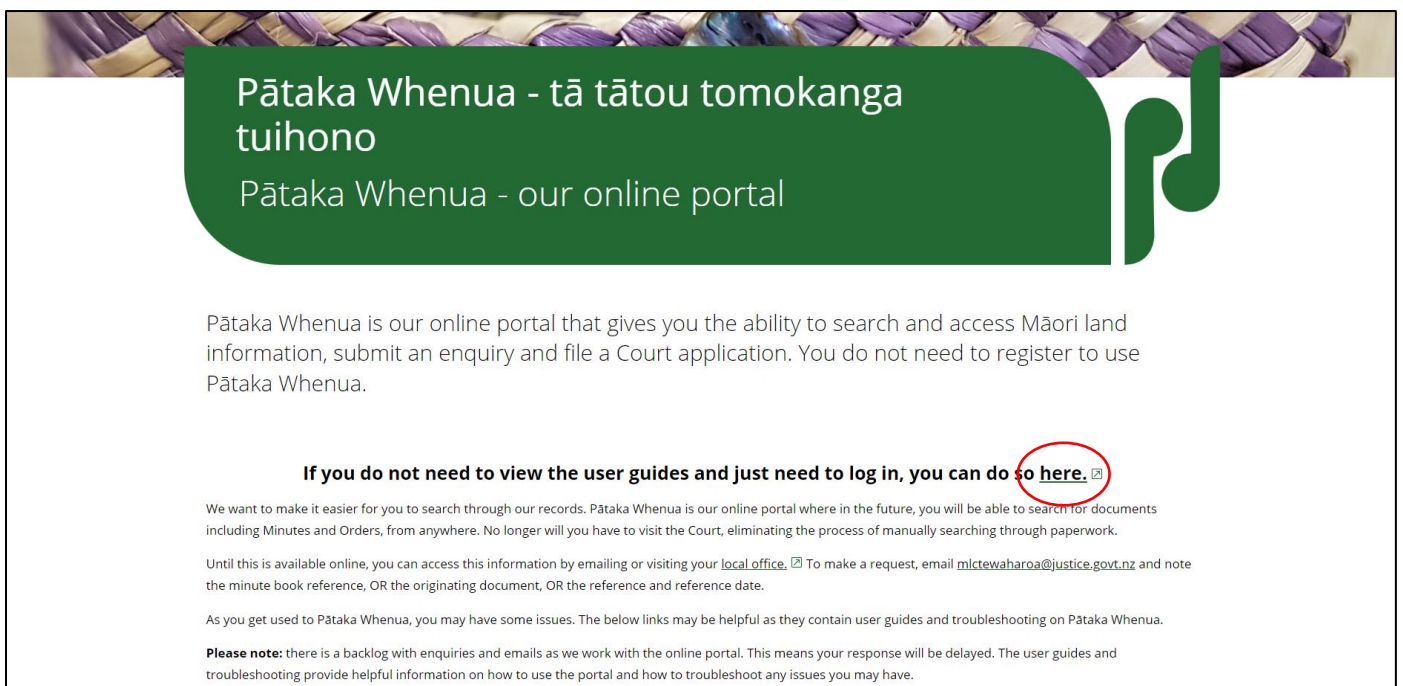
Pātaka Whenua - tā tātou tomokanga tuihono

Pātaka Whenua - our online portal

Pātaka Whenua is our online portal that gives you the ability to search and access Māori land information, submit an enquiry and file a Court application. You do not need to register to use Pātaka Whenua.

**If you do not need to view the user guides and just need to log in, you can do so here.**

We want to make it easier for you to search through our records. Pātaka Whenua is our online portal where in the future, you will be able to search for documents including Minutes and Orders, from anywhere. No longer will you have to visit the Court, eliminating the process of manually searching through paperwork.

Until this is available online, you can access this information by emailing or visiting your local office. To make a request, email mlctewaharoa@justice.govt.nz and note the minute book reference, OR the originating document, OR the reference and reference date.

As you get used to Pātaka Whenua, you may have some issues. The below links may be helpful as they contain user guides and troubleshooting on Pātaka Whenua.

**Please note:** there is a backlog with enquiries and emails as we work with the online portal. This means your response will be delayed. The user guides and troubleshooting provide helpful information on how to use the portal and how to troubleshoot any issues you may have.